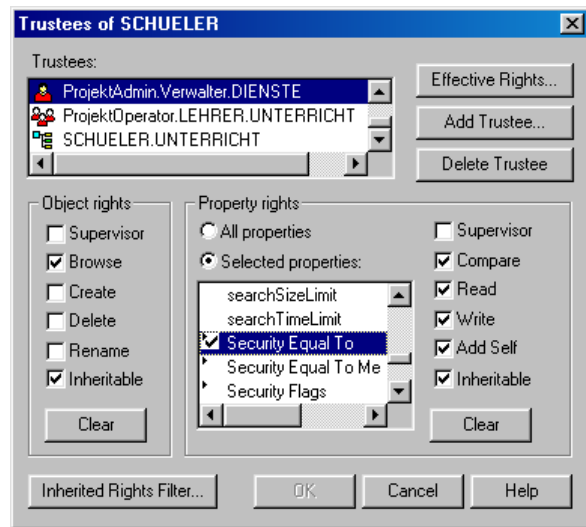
Trustees of SCHUELER

Trustees:

ProjektAdmin.Verwalter.DIENSTE
ProjektOperator.LEHRER.UNTERRICHT
SCHUELER.UNTERRICHT

Effective Rights...
Add Trustee...
Delete Trustee

Object rights
Supervisor
Browse
Create
Delete
Rename
Inheritable
Clear

Property rights
All properties
Selected properties:
searchSizeLimit
searchTimeLimit
Security Equal To
Security Equal To Me
Security Flags

Supervisor
Compare
Read
Write
Add Self
Inheritable
Clear

Inherited Rights Filter...
OK
Cancel
Help